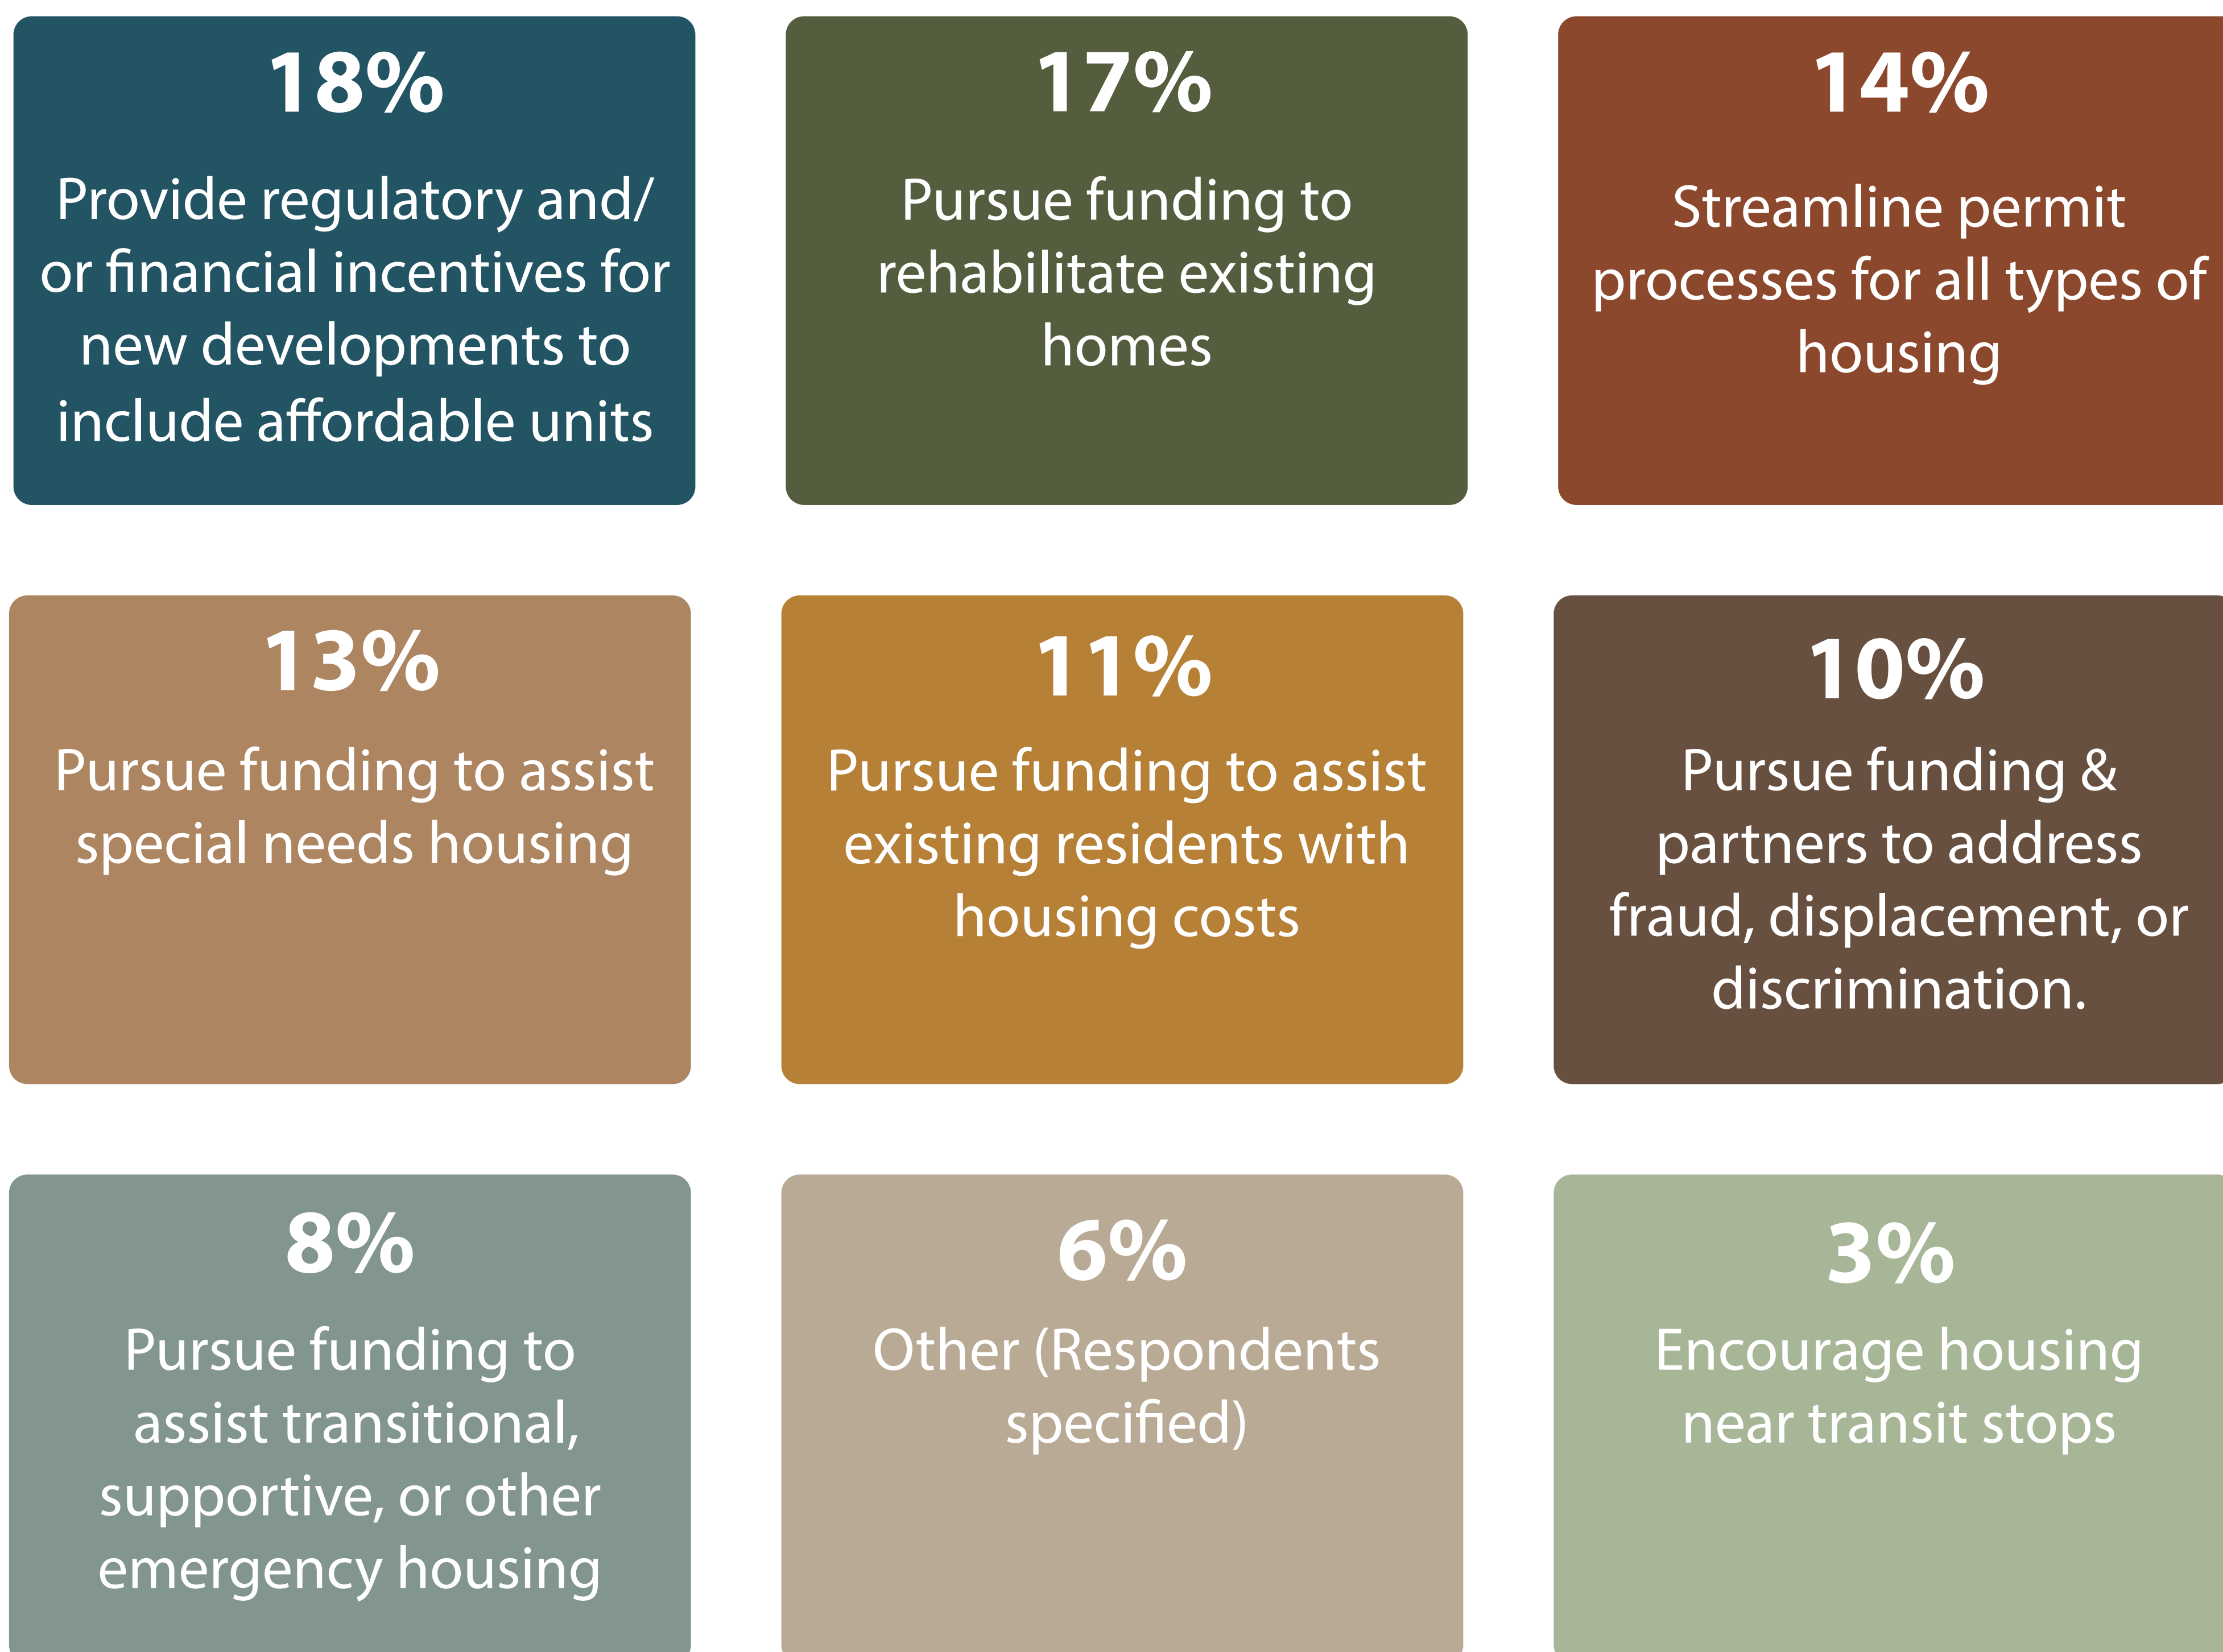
18%

Provide regulatory and/ or financial incentives for new developments to include affordable units

17%

Pursue funding to rehabilitate existing homes

14%

Streamline permit processes for all types of housing

13%

Pursue funding to assist special needs housing

11%

Pursue funding to assist existing residents with housing costs

10%

Pursue funding & partners to address fraud, displacement, or discrimination.

8%

Pursue funding to assist transitional, supportive, or other emergency housing

6%

Other (Respondents specified)

3%

Encourage housing near transit stops